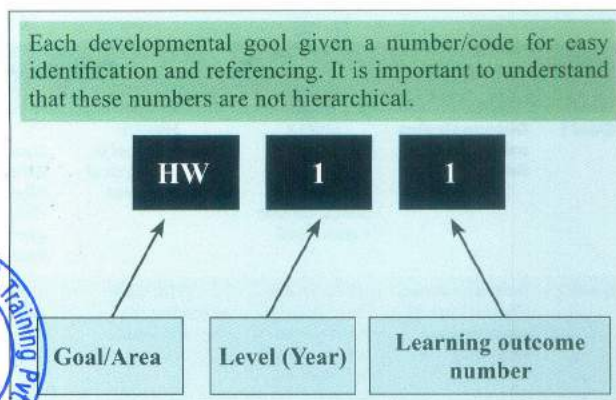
Each developmental gool given a number/code for easy identification and referencing. It is important to understand that these numbers are not hierarchical.

HW

1

1

Goal/Area

Level (Year)

Learning outcome number

Training Pv